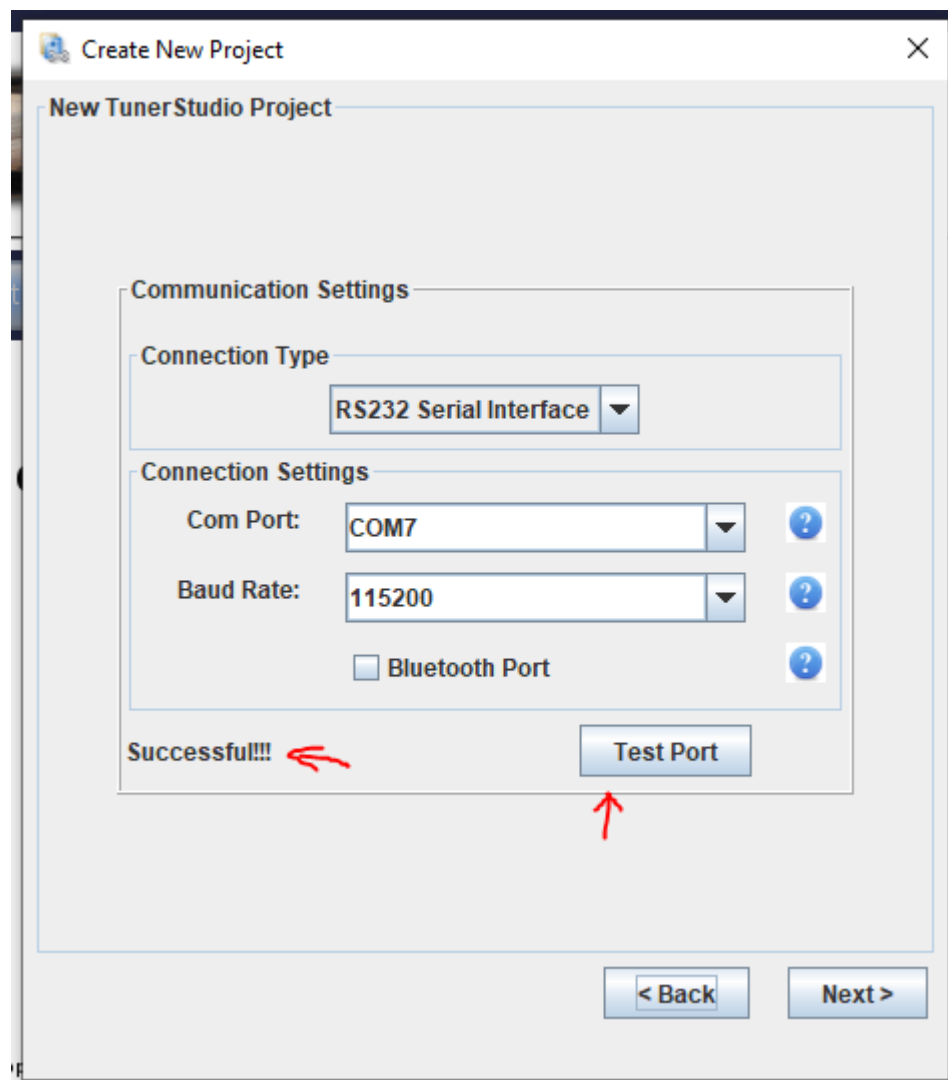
Create New Project

New TunerStudio Project

Communication Settings

Connection Type

RS232 Serial Interface

Connection Settings

Com Port: COM7

Baud Rate: 115200

Bluetooth Port

Successful!!!

Test Port

< Back

Next >